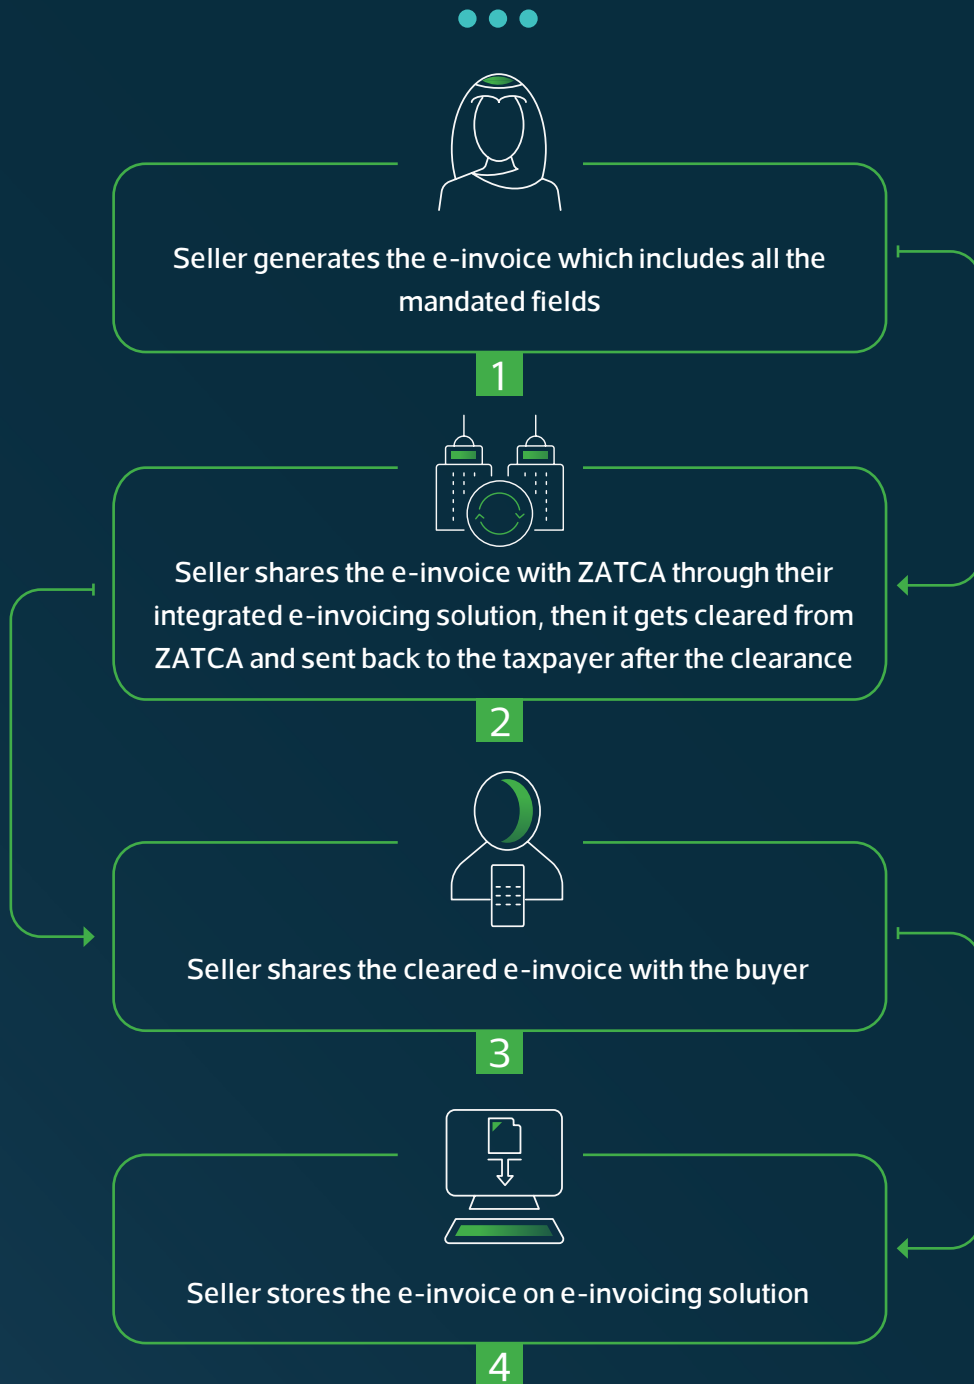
Seller generates the e-invoice which includes all the mandated fields

1

Seller shares the e-invoice with ZATCA through their integrated e-invoicing solution, then it gets cleared from ZATCA and sent back to the taxpayer after the clearance

2

Seller shares the cleared e-invoice with the buyer

3

Seller stores the e-invoice on e-invoicing solution

4